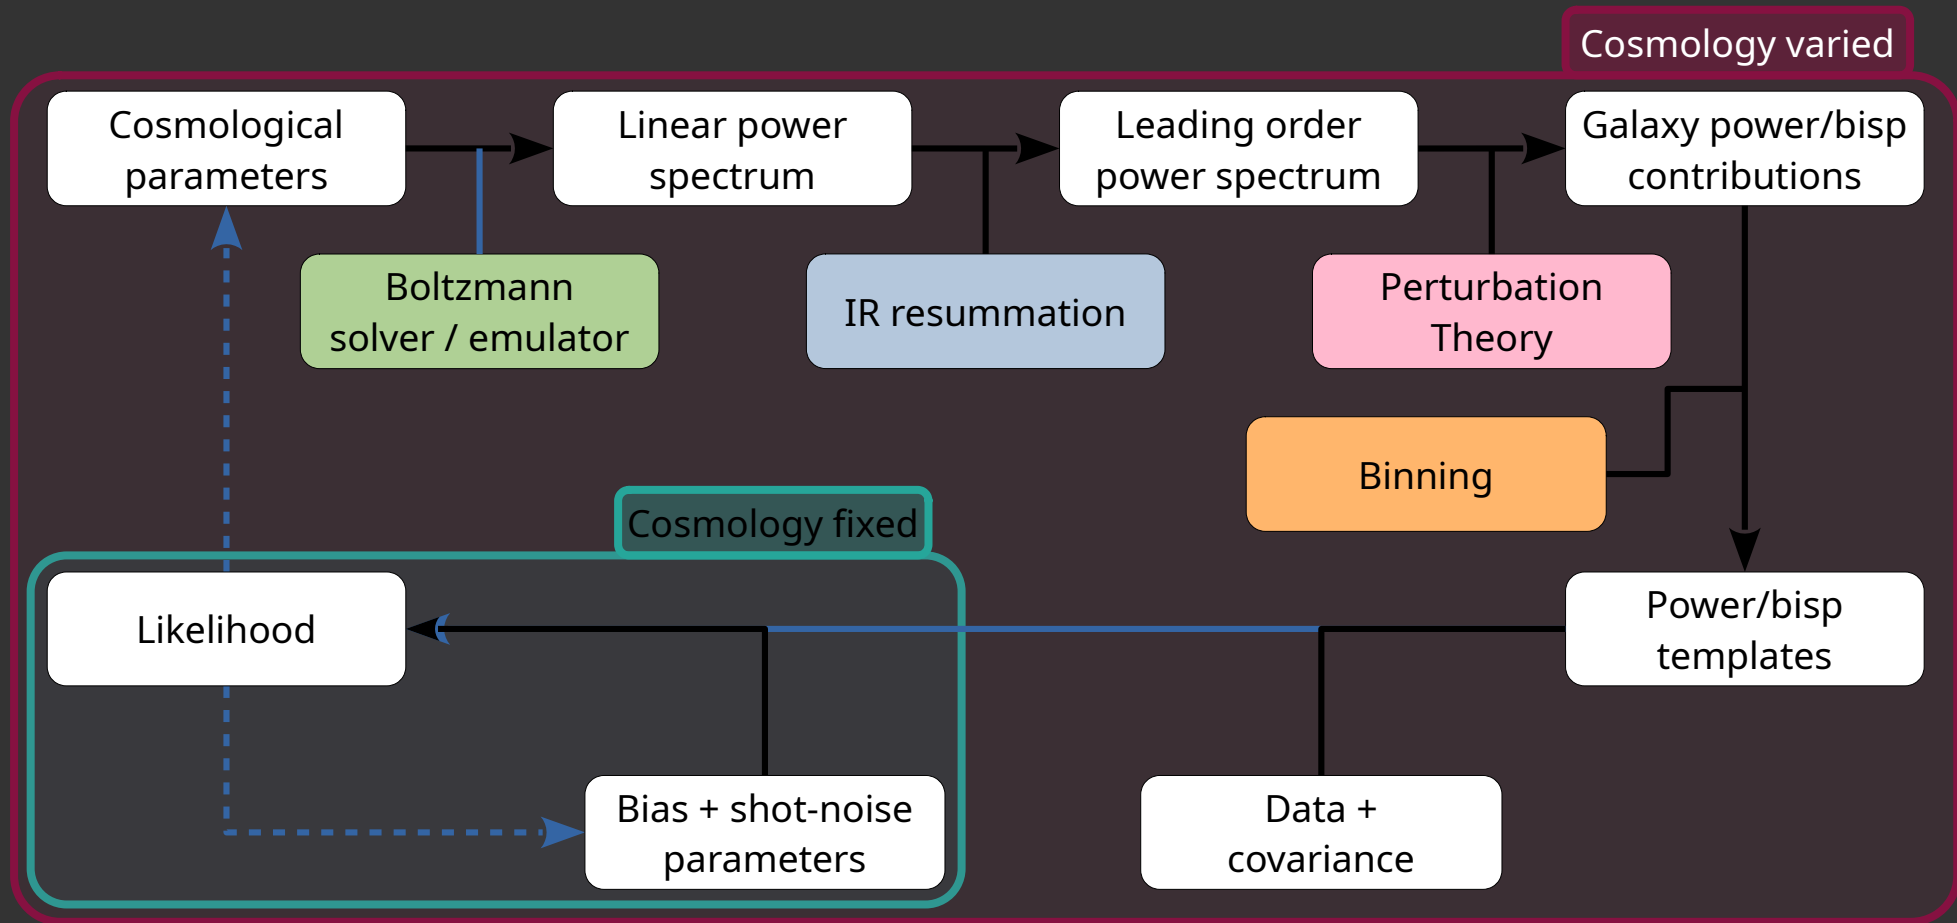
Cosmology varied

Cosmological parameters

Linear power spectrum

Leading order power spectrum

Galaxy power/bisp contributions

Boltzmann solver / emulator

IR resummation

Perturbation Theory

Binning

Cosmology fixed

Likelihood

Power/bisp templates

Bias + shot-noise parameters

Data + covariance